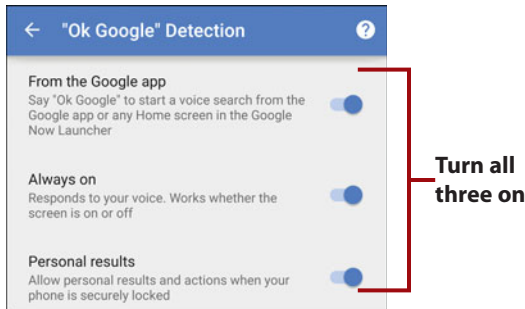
"Ok Google" Detection

From the Google app
Say "Ok Google" to start a voice search from the Google app or any Home screen in the Google Now Launcher

Always on
Responds to your voice. Works whether the screen is on or off

Personal results
Allow personal results and actions when your phone is securely locked

Turn all three on